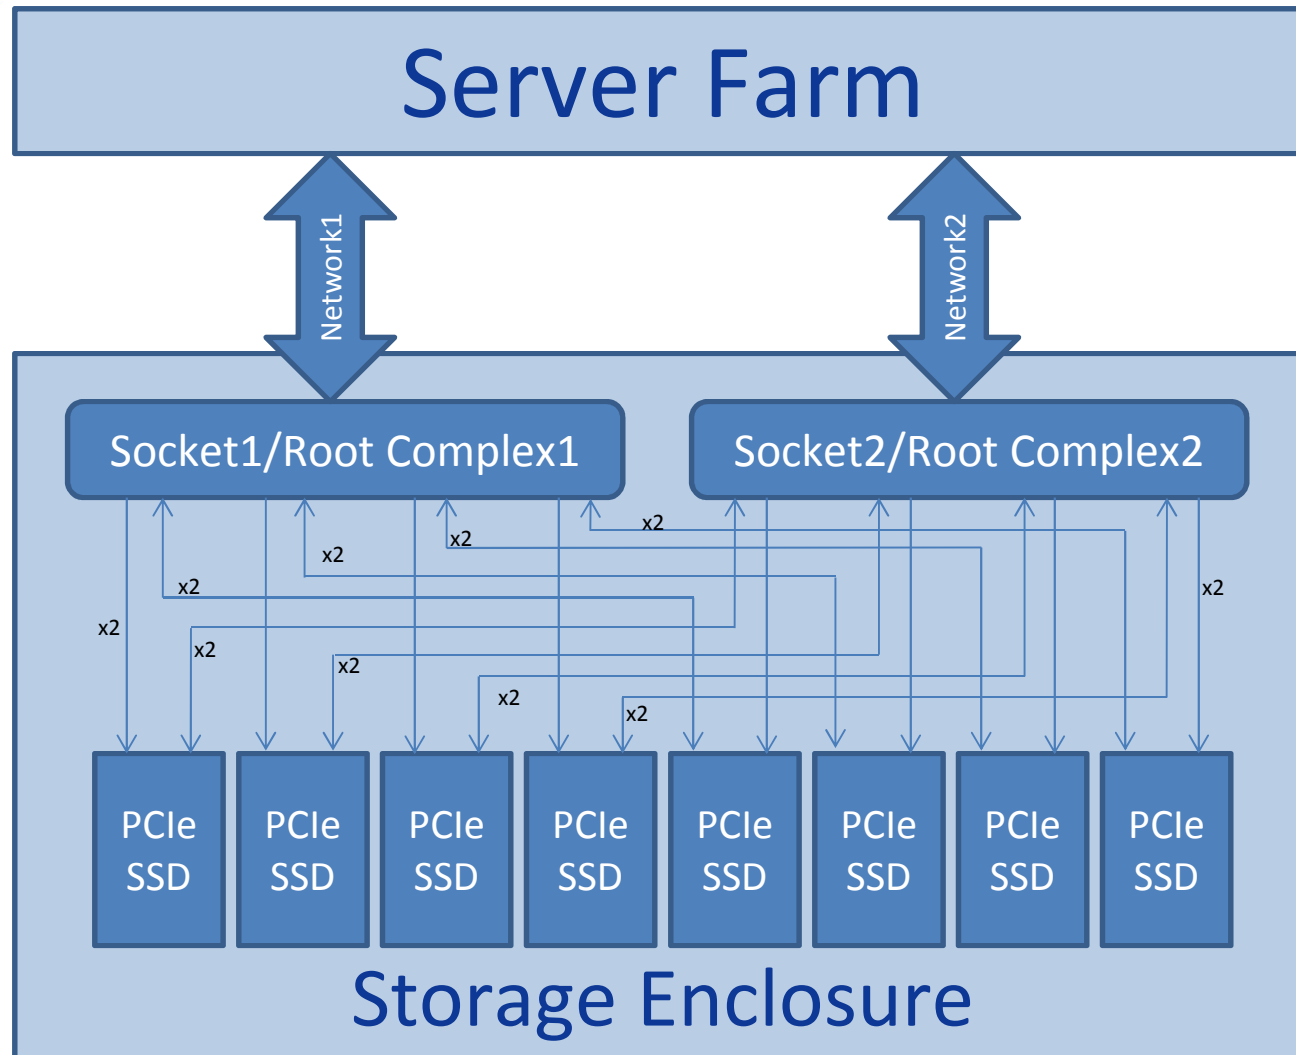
Server Farm

Network1

Network2

Socket1/Root Complex1

Socket2/Root Complex2

x2
x2
x2
x2
x2
x2
x2
x2
x2
x2

PCIe SSD

PCIe SSD

PCIe SSD

PCIe SSD

PCIe SSD

PCIe SSD

PCIe SSD

PCIe SSD

Storage Enclosure